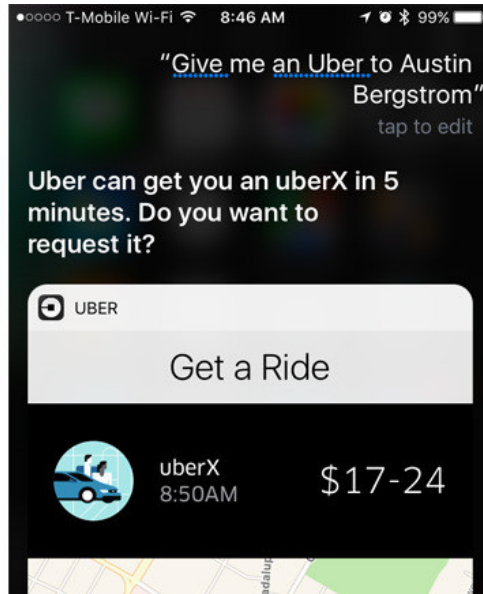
●○○○○ T-Mobile Wi-Fi 8:46 AM 99%

"Give me an Uber to Austin Bergstrom"

tap to edit

Uber can get you an uberX in 5 minutes. Do you want to request it?

UBER

Get a Ride

uberX
8:50AM

$17-24

adalupe